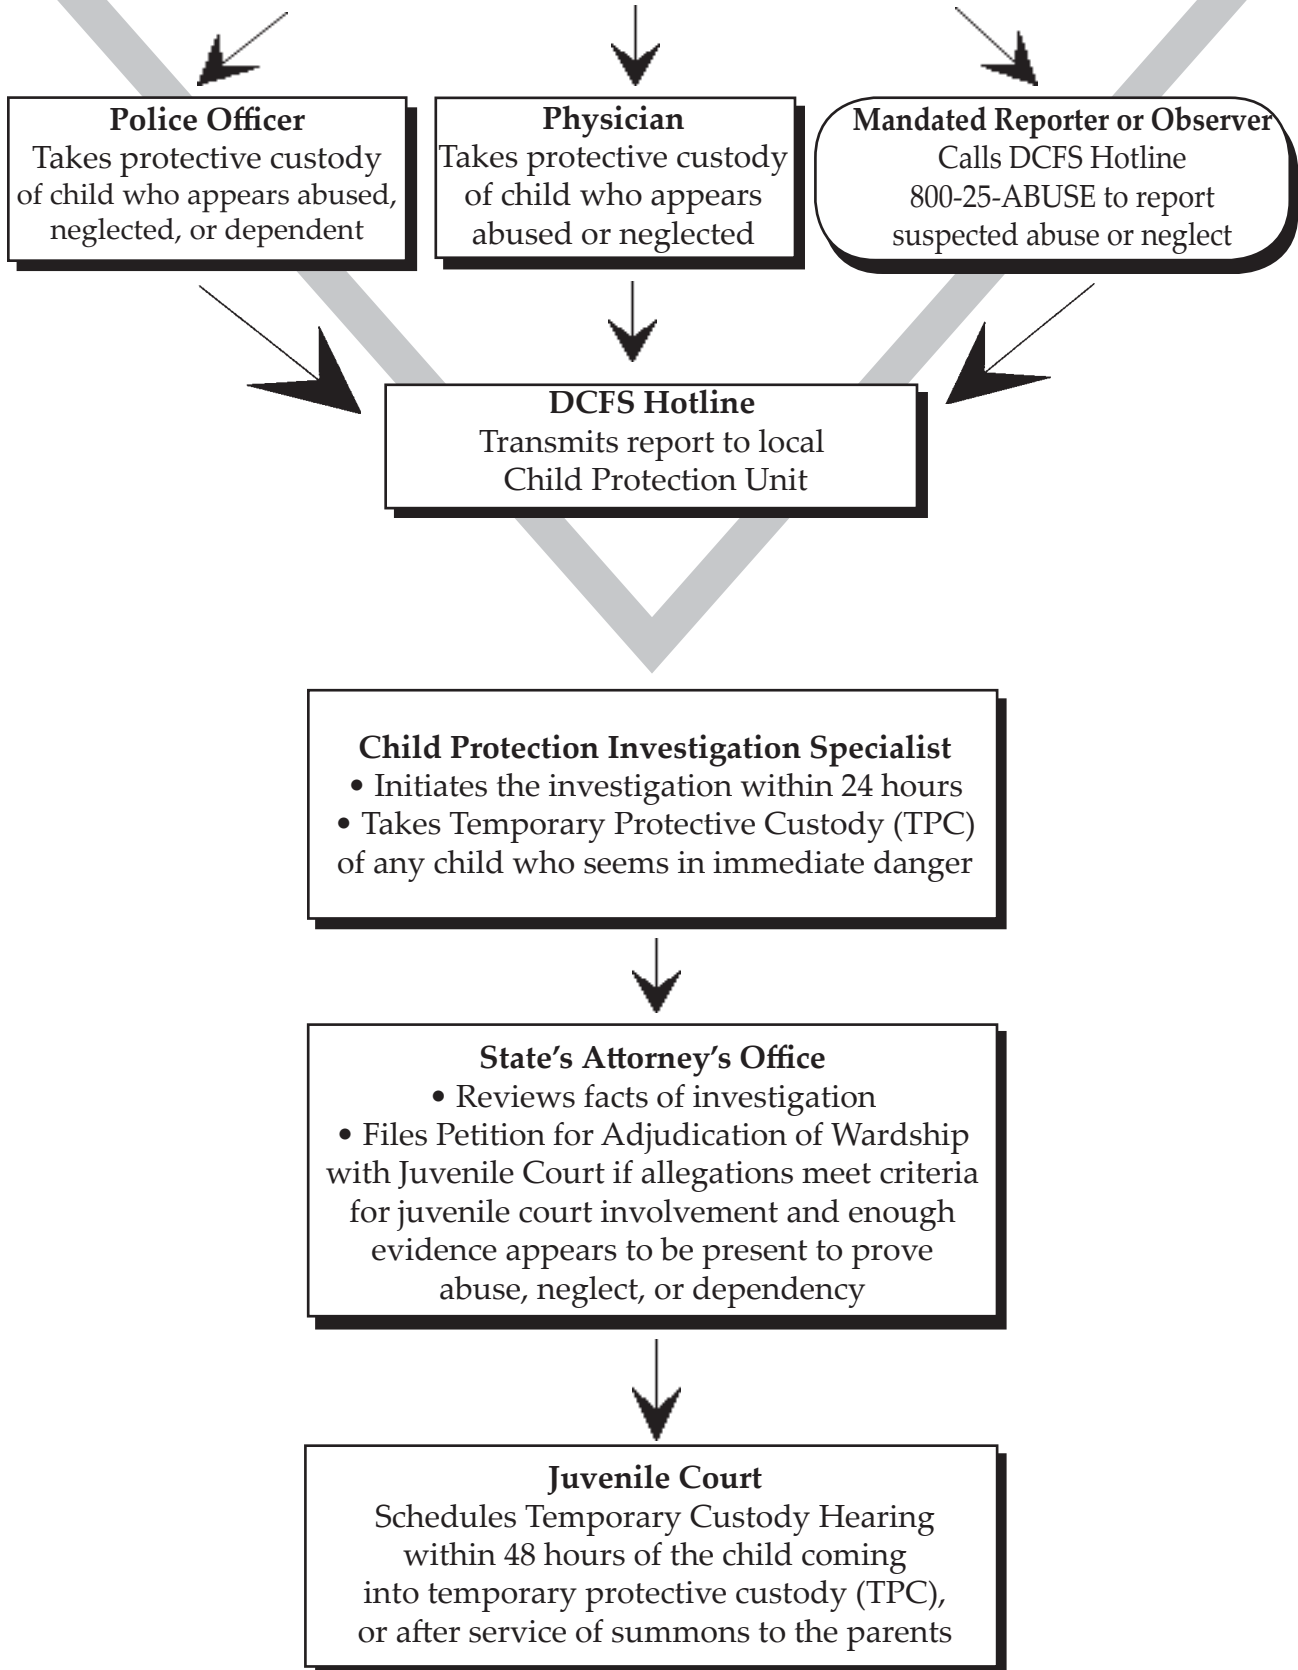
**Police Officer**
Takes protective custody of child who appears abused, neglected, or dependent

**Physician**
Takes protective custody of child who appears abused or neglected

**Mandated Reporter or Observer**
Calls DCFS Hotline 800-25-ABUSE to report suspected abuse or neglect

**DCFS Hotline**
Transmits report to local Child Protection Unit

**Child Protection Investigation Specialist**
• Initiates the investigation within 24 hours
• Takes Temporary Protective Custody (TPC) of any child who seems in immediate danger

**State's Attorney's Office**
• Reviews facts of investigation
• Files Petition for Adjudication of Wardship with Juvenile Court if allegations meet criteria for juvenile court involvement and enough evidence appears to be present to prove abuse, neglect, or dependency

**Juvenile Court**
Schedules Temporary Custody Hearing within 48 hours of the child coming into temporary protective custody (TPC), or after service of summons to the parents